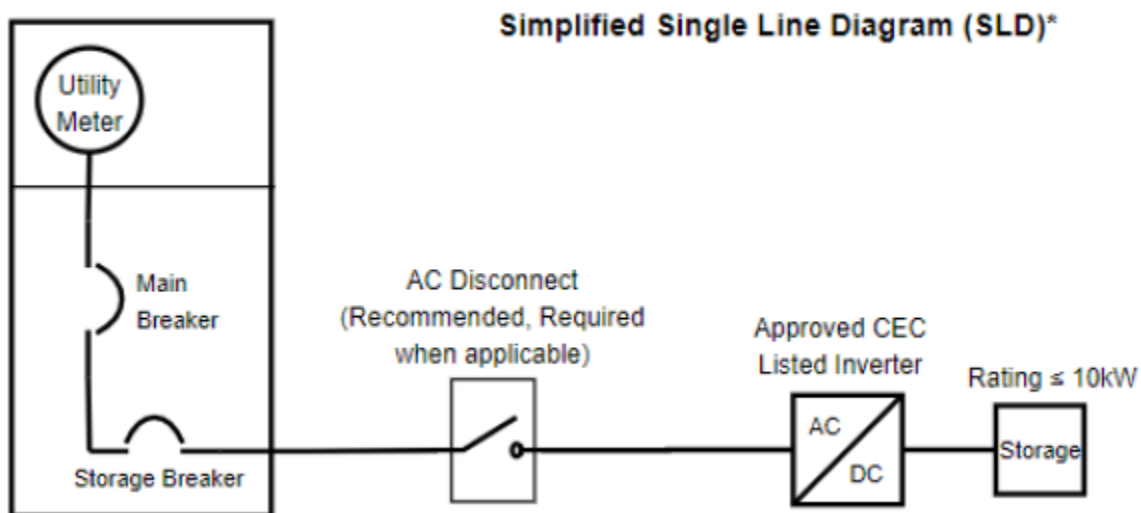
Simplified Single Line Diagram (SLD)*

Utility Meter

Main Breaker

Storage Breaker

AC Disconnect (Recommended, Required when applicable)

Approved CEC Listed Inverter

AC

DC

Rating ≤ 10kW

Storage